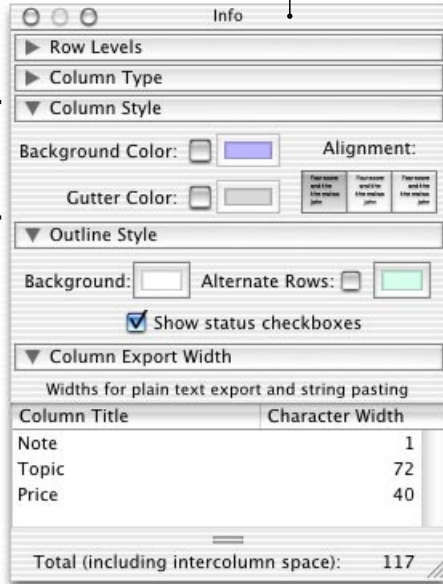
Info

Row Levels

Column Type

Column Style

Background Color:

Alignment:

Gutter Color:

Outline Style

Background:

Alternate Rows:

Show status checkboxes

Column Export Width

Widths for plain text export and string pasting

| Column Title | Character Width |
|---|---|
| Note | 1 |
| Topic | 72 |
| Price | 40 |

Total (including intercolumn space): 117